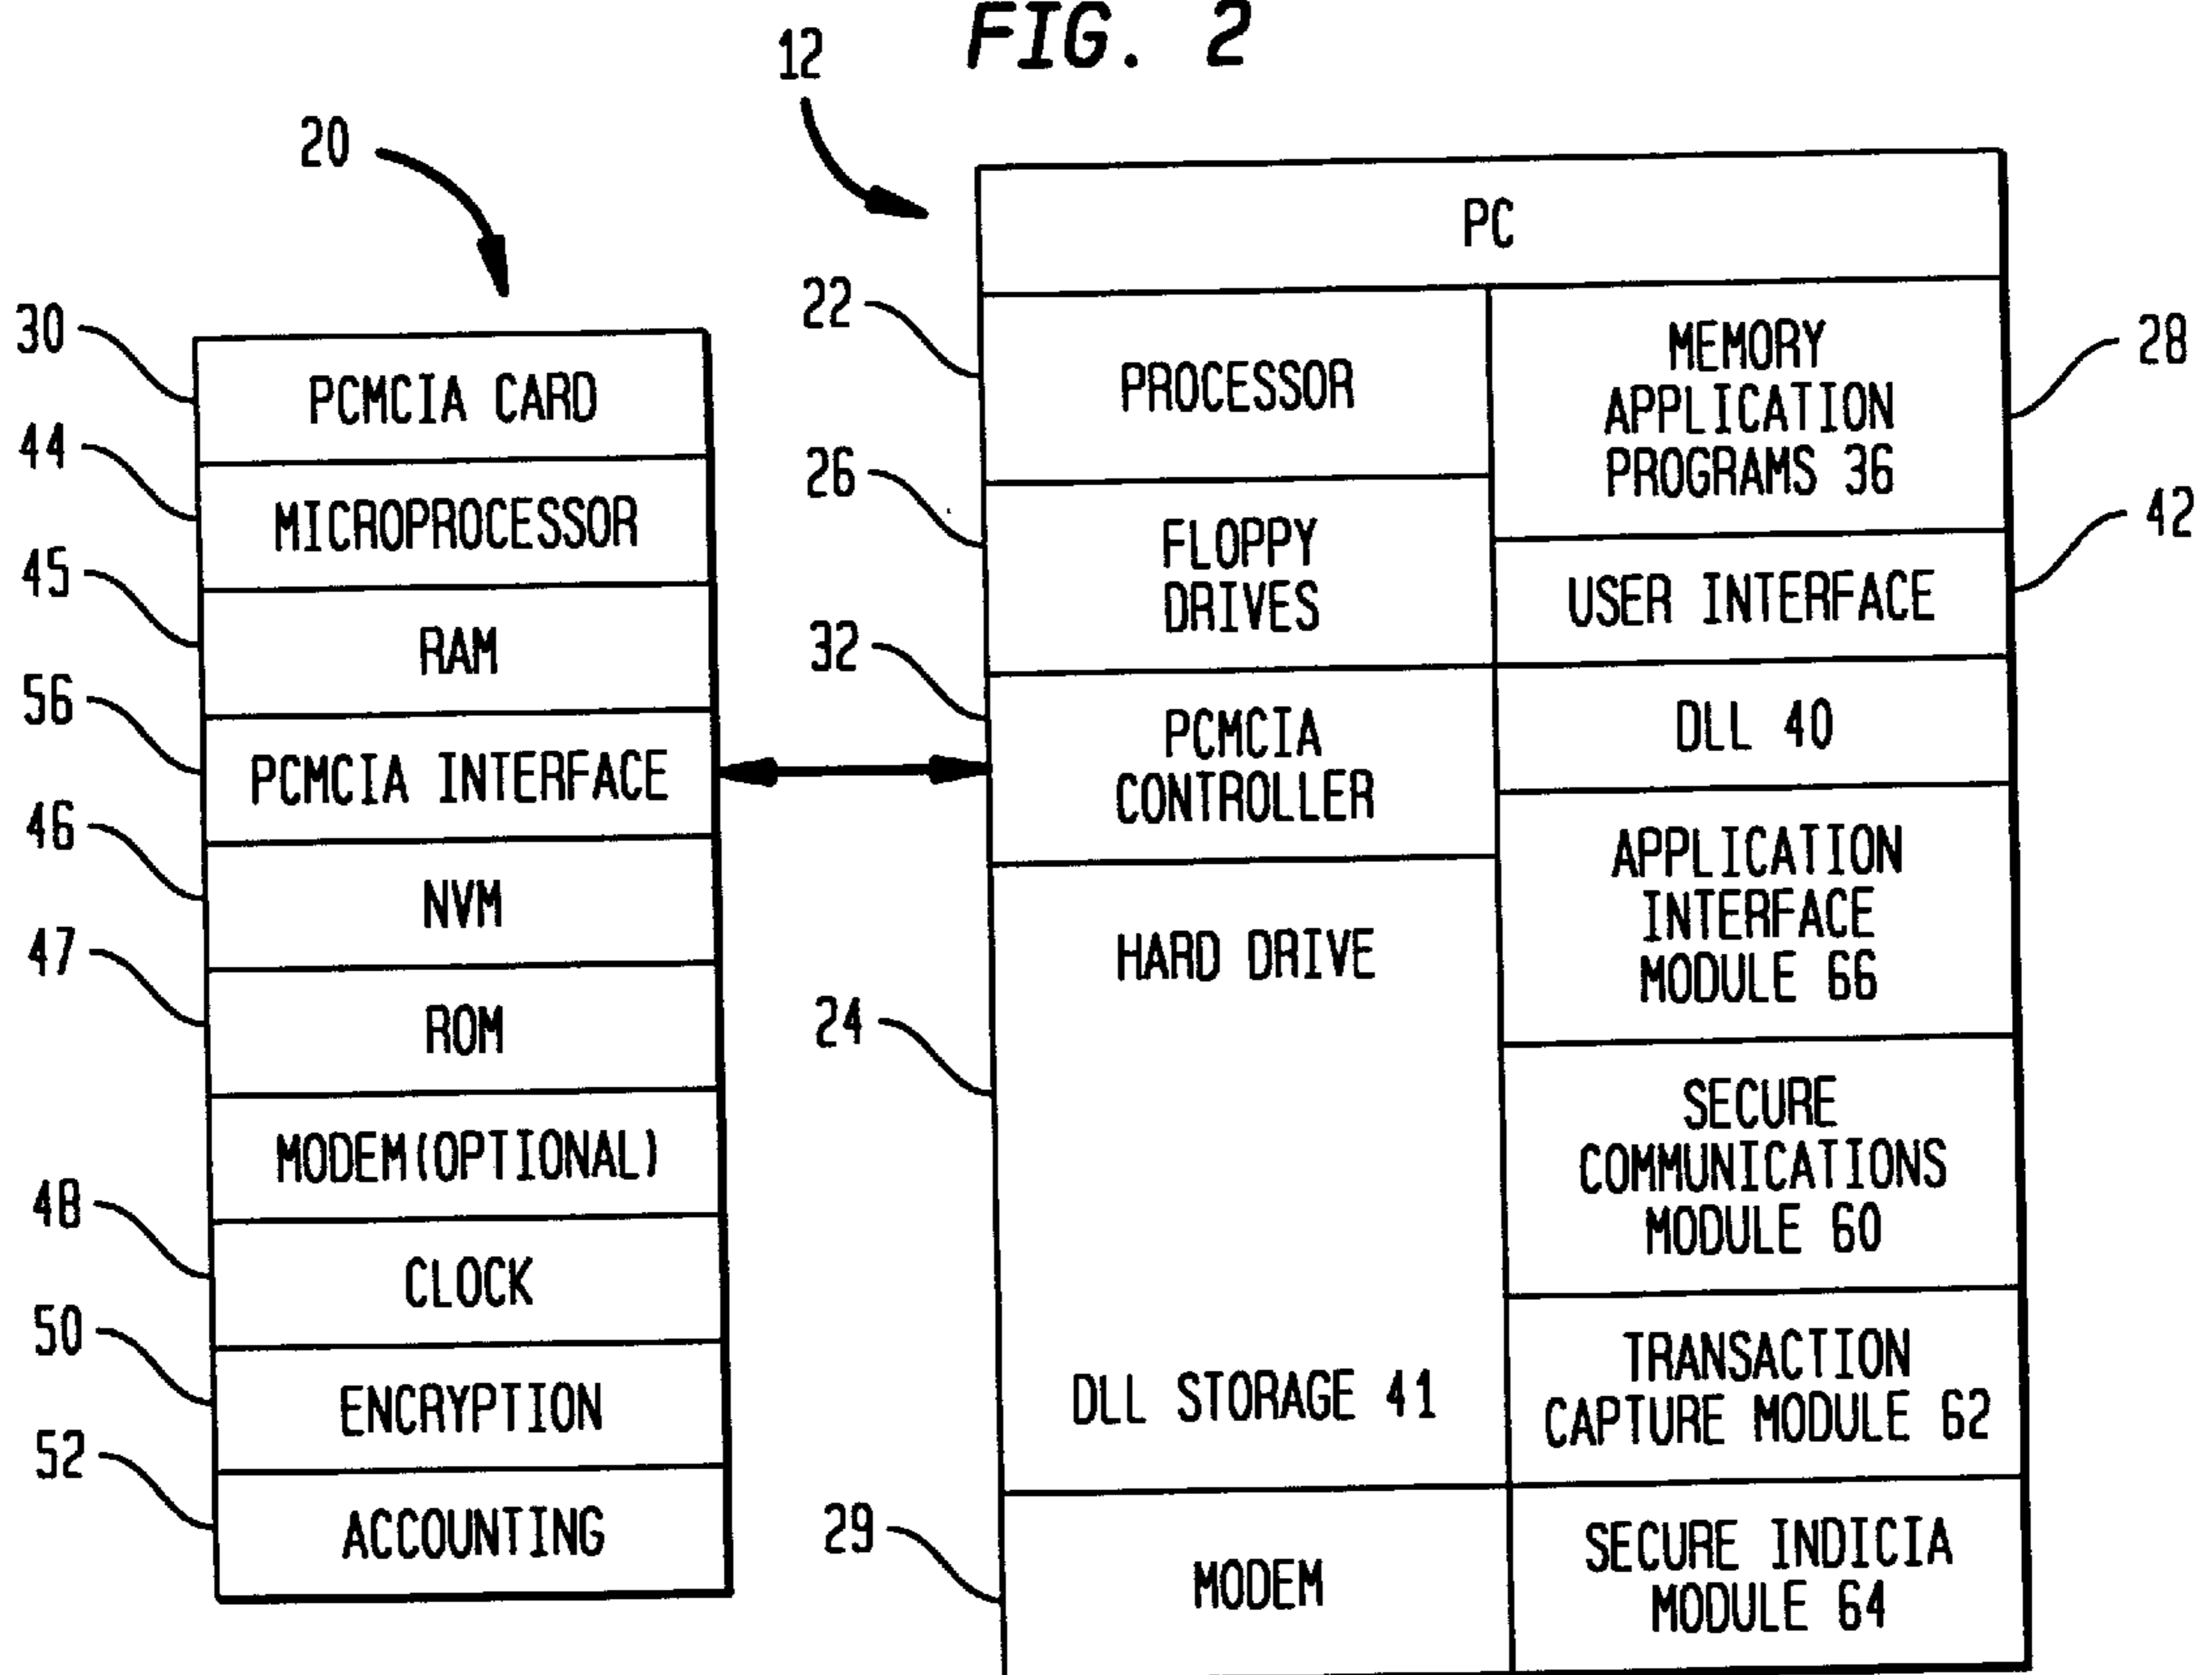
FIG. 2

12

20

PC

30 PCMCIA CARD
44 MICROPROCESSOR
45 RAM
56 PCMCIA INTERFACE
46 NVM
47 ROM
MODEM(OPTIONAL)
48 CLOCK
50 ENCRYPTION
52 ACCOUNTING

22 PROCESSOR
26 FLOPPY DRIVES
32 PCMCIA CONTROLLER
HARD DRIVE
24
DLL STORAGE 41
29 MODEM

MEMORY APPLICATION PROGRAMS 36 28
USER INTERFACE 42
DLL 40
APPLICATION INTERFACE MODULE 66
SECURE COMMUNICATIONS MODULE 60
TRANSACTION CAPTURE MODULE 62
SECURE INDICIA MODULE 64